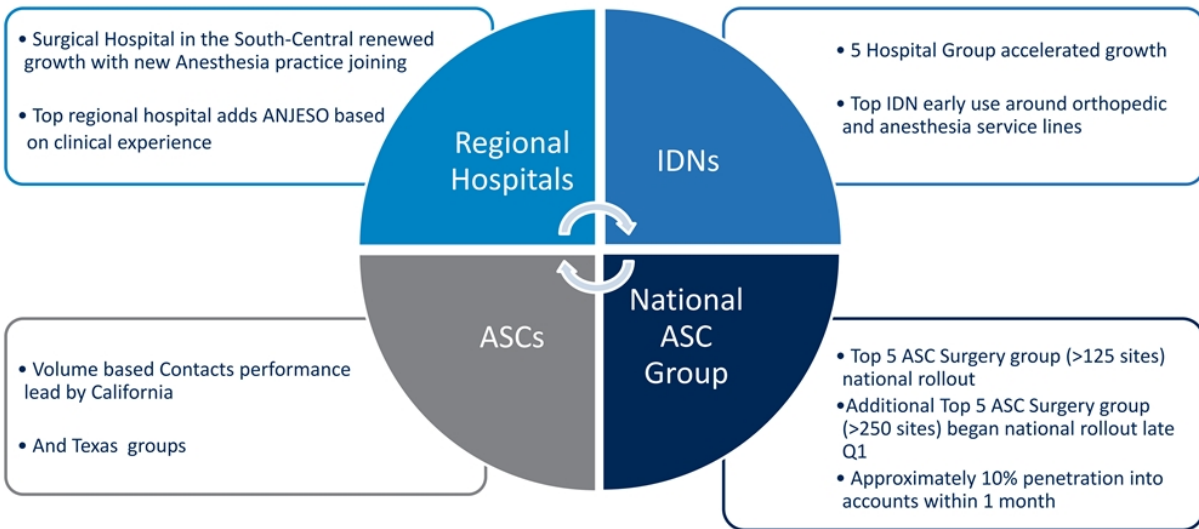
• Surgical Hospital in the South-Central renewed growth with new Anesthesia practice joining

• Top regional hospital adds ANJESO based on clinical experience

Regional Hospitals

IDNs

• 5 Hospital Group accelerated growth

• Top IDN early use around orthopedic and anesthesia service lines

ASCs

National ASC Group

• Volume based Contacts performance lead by California

• And Texas groups

• Top 5 ASC Surgery group (>125 sites) national rollout

•Additional Top 5 ASC Surgery group (>250 sites) began national rollout late Q1

• Approximately 10% penetration into accounts within 1 month